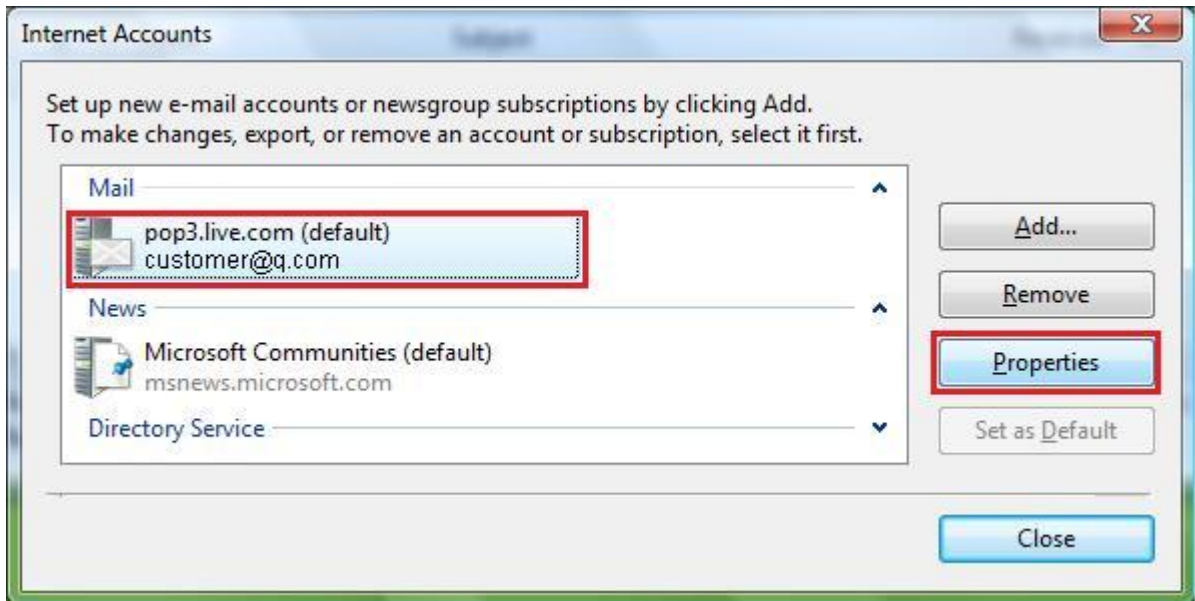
Internet Accounts

Set up new e-mail accounts or newsgroup subscriptions by clicking Add.
To make changes, export, or remove an account or subscription, select it first.

Mail

pop3.live.com (default)
customer@q.com

News

Microsoft Communities (default)
msnews.microsoft.com

Directory Service

Add...

Remove

Properties

Set as Default

Close